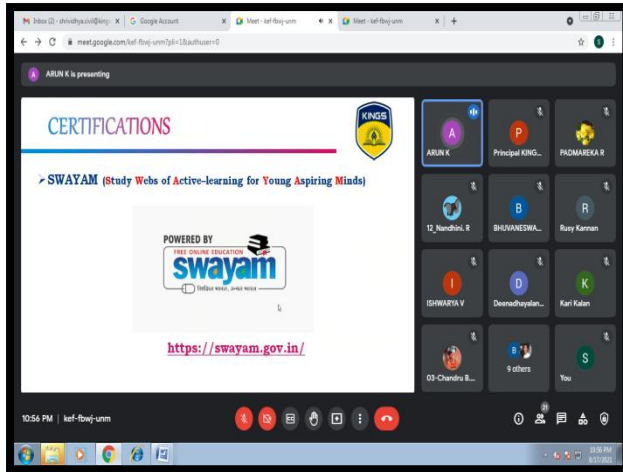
Inbox (2) - shrividhya.civil@kings × | Google Account × | Meet - kef-fbwj-unm × | Meet - kef-fbwj-unm × | +

meet.google.com/kef-fbwj-unm?pli=1&authuser=0

A ARUN K is presenting

CERTIFICATIONS

KINGS

➢SWAYAM (Study Webs of Active-learning for Young Aspiring Minds)

POWERED BY
FREE ONLINE EDUCATION
swayam
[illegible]

https://swayam.gov.in/

A
ARUN K

P
Principal KING...

PADMAREKA R

12_Nandhini. R

B
BHUVANESWA...

R
Rusy Kannan

I
ISHWARYA V

D
Deenadhayalan...

K
Kari Kalan

03-Chandru B...

9 others

S
You

10:56 PM | kef-fbwj-unm

21

10:56 PM
8/17/2021